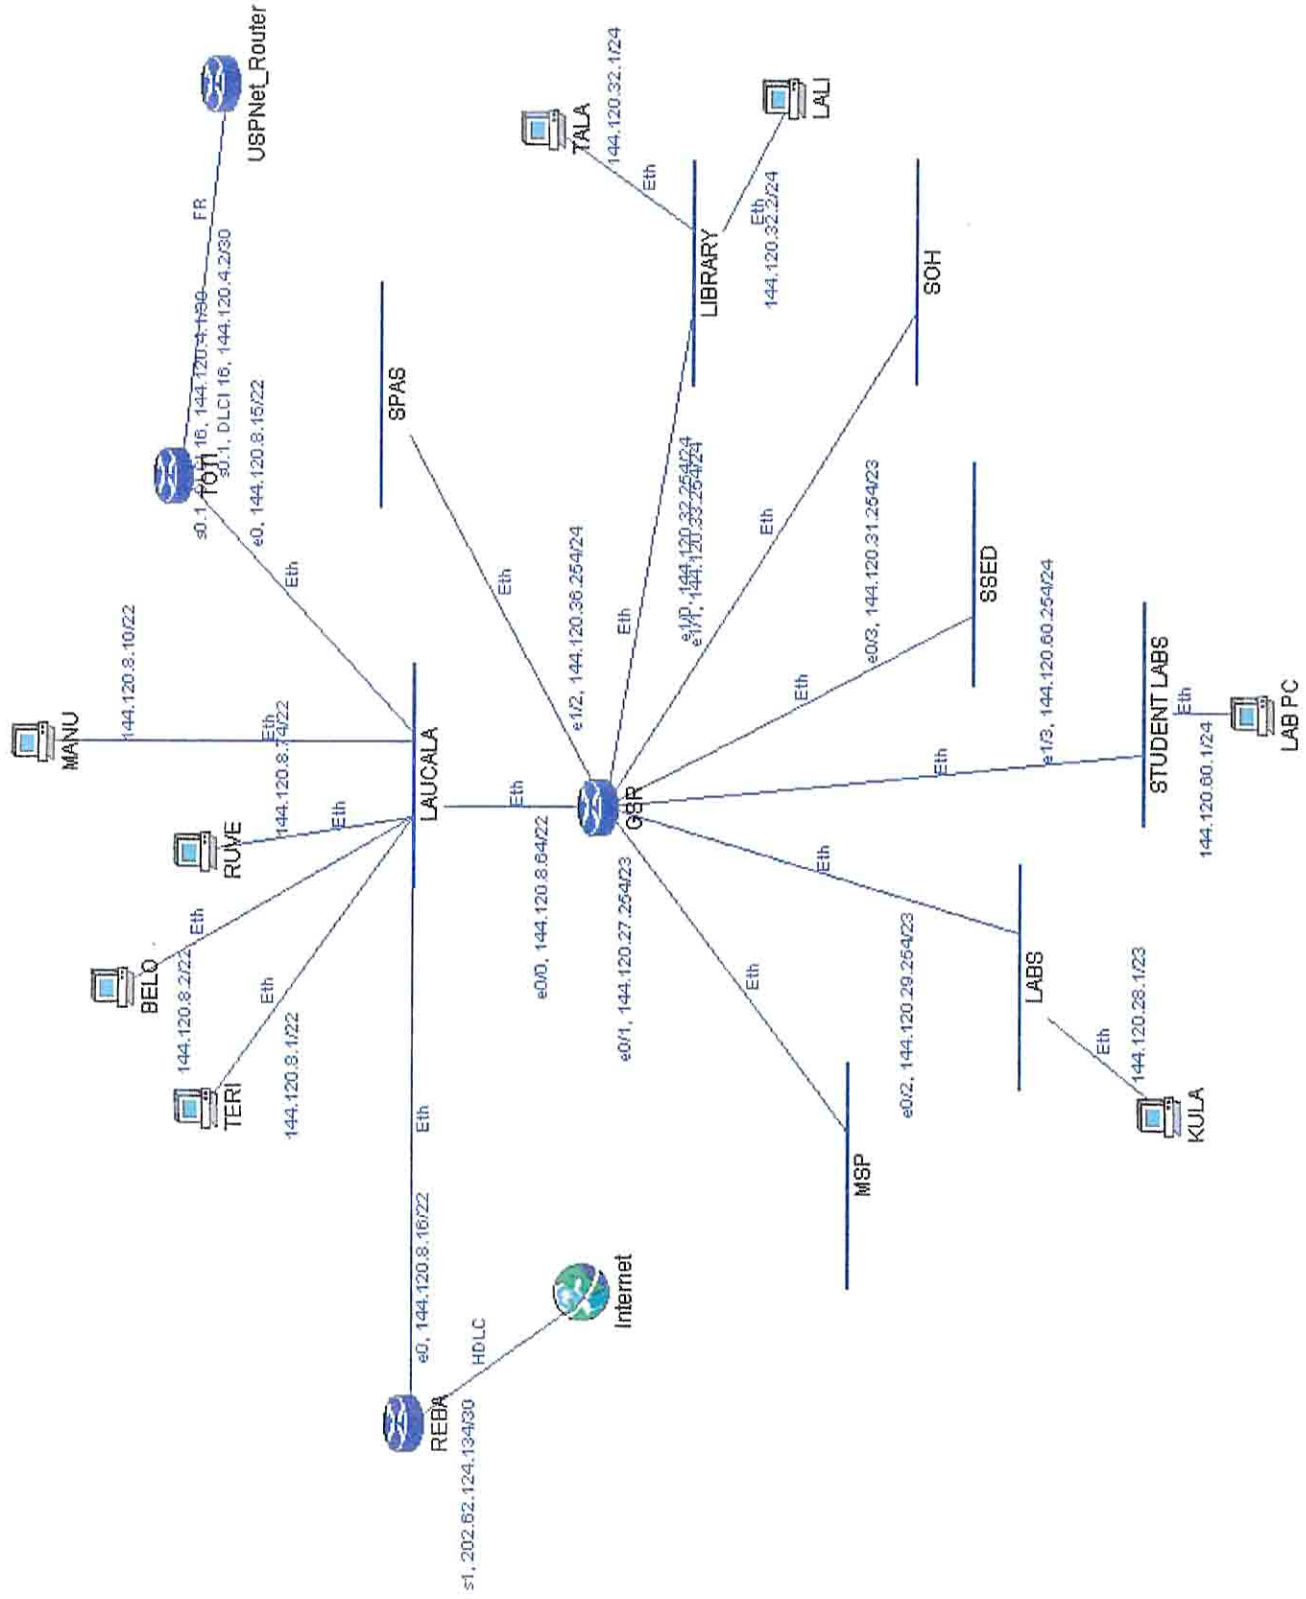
USPNet_Router
FR
s0.1, DLCI 16, 144.120.4.1/30
s0.1, DLCI 16, 144.120.4.2/30
TOTI
e0, 144.120.8.15/22
Eth
TALA
144.120.32.1/24
Eth
LALI
Eth
144.120.32.2/24
LIBRARY
SOH
SPAS
Eth
e1/2, 144.120.36.254/24
Eth
e1/0, 144.120.32.254/24
e1/1, 144.120.33.254/24
Eth
e0/3, 144.120.31.254/23
SSED
Eth
e1/3, 144.120.60.254/24
STUDENT LABS
Eth
LAB PC
144.120.60.1/24
Eth
MANU
144.120.8.10/22
Eth
144.120.8.14/22
LAUCALA
RUVE
Eth
Eth
GSR
BELO
Eth
144.120.8.2/22
TERI
Eth
144.120.8.1/22
e0/0, 144.120.8.64/22
e0/1, 144.120.27.254/23
Eth
Eth
e0/2, 144.120.29.254/23
LABS
Eth
144.120.28.1/23
KULA
MSP
Eth
e0, 144.120.8.16/22
HDLC
Internet
REBA
s1, 202.62.124.134/30